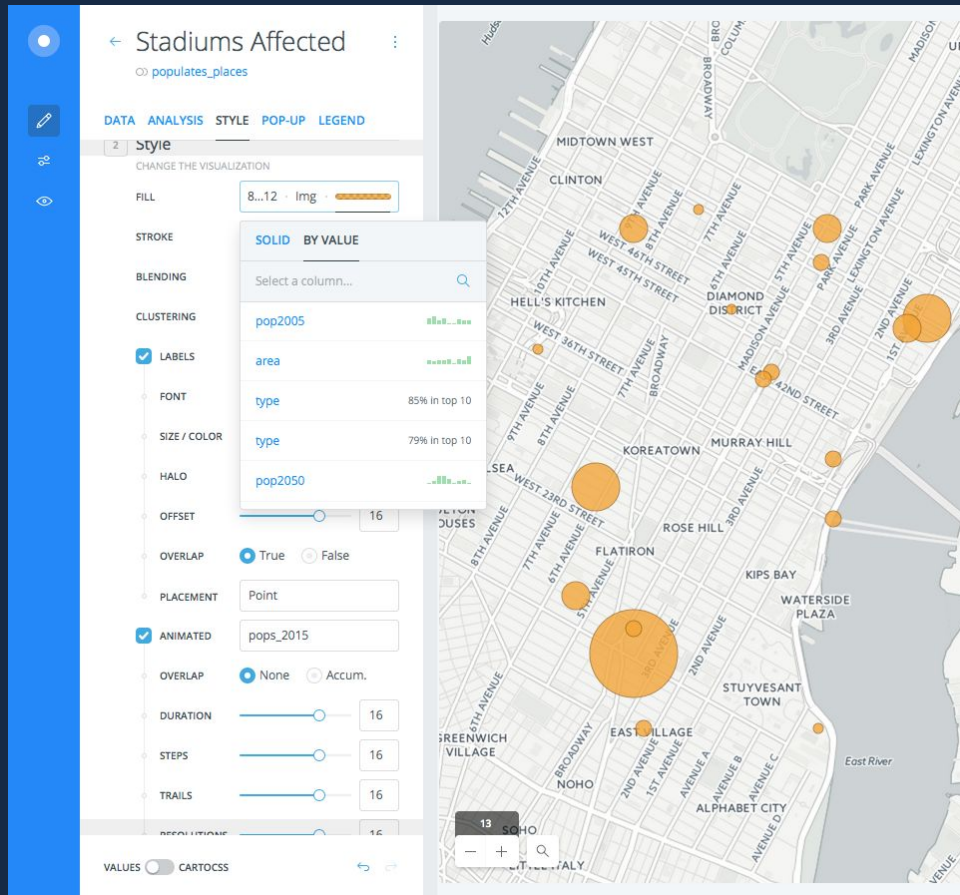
Stadiums Affected
populates_places

DATA ANALYSIS STYLE POP-UP LEGEND

2 Style
CHANGE THE VISUALIZATION

FILL 8...12 · Img ·

STROKE

BLENDING

CLUSTERING

LABELS

FONT

SIZE / COLOR

HALO

OFFSET 16

OVERLAP True False

PLACEMENT Point

ANIMATED pops_2015

OVERLAP None Accum.

DURATION 16

STEPS 16

TRAILS 16

RESOLUTIONS 16

VALUES CARTOCSS

SOLID BY VALUE

Select a column...

pop2005

area

type 85% in top 10

type 79% in top 10

pop2050

MIDTOWN WEST
CLINTON
HELL'S KITCHEN
DIAMOND DISTRICT
KOREATOWN
MURRAY HILL
ROSE HILL
FLATIRON
KIPS BAY
WATERSIDE PLAZA
STUYVESANT TOWN
EAST VILLAGE
GREENWICH VILLAGE
NOHO
ALPHABET CITY
SOHO
LITTLE ITALY
East River
12TH AVENUE
11TH AVENUE
10TH AVENUE
9TH AVENUE
8TH AVENUE
7TH AVENUE
6TH AVENUE
5TH AVENUE
3RD AVENUE
2ND AVENUE
1ST AVENUE
PARK AVENUE
LEXINGTON AVENUE
MADISON AVENUE
BROADWAY
WEST 46TH STREET
WEST 45TH STREET
WEST 36TH STREET
WEST 23RD STREET
EAST 42ND STREET
AVENUE A
AVENUE B
AVENUE C
AVENUE D
13